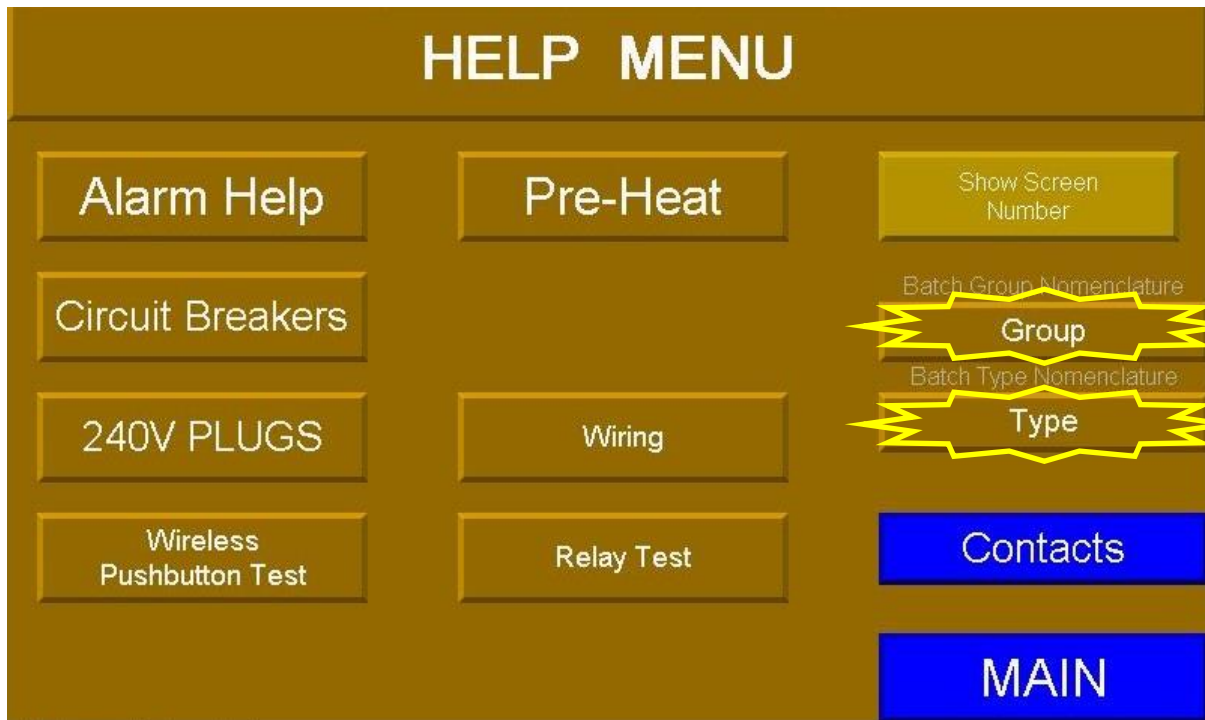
HELP MENU

Alarm Help

Pre-Heat

Show Screen Number

Circuit Breakers

Batch Group Nomenclature

Group

Batch Type Nomenclature

240V PLUGS

Wiring

Type

Wireless Pushbutton Test

Relay Test

Contacts

MAIN